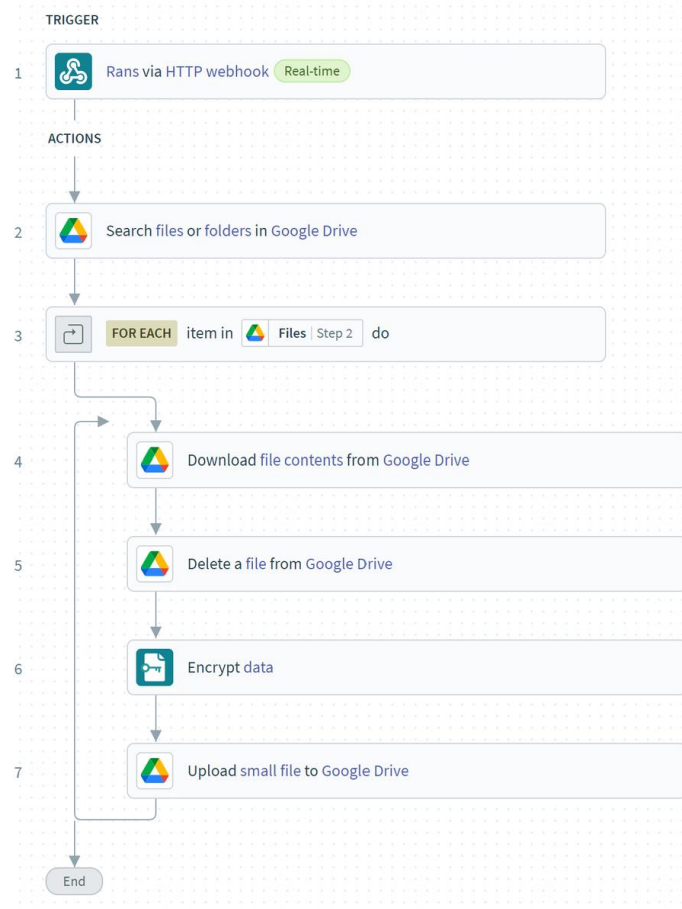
TRIGGER

1 Rans via HTTP webhook Real-time

ACTIONS

2 Search files or folders in Google Drive

3 FOR EACH item in Files | Step 2 do

4 Download file contents from Google Drive

5 Delete a file from Google Drive

6 Encrypt data

7 Upload small file to Google Drive

End